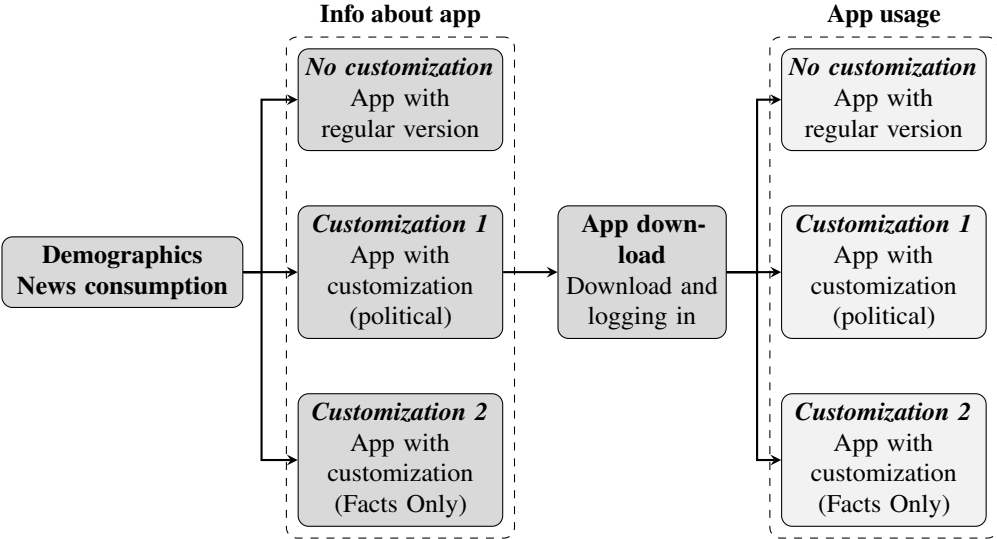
Demographics
News consumption

Info about app

No customization
App with regular version

Customization 1
App with customization (political)

Customization 2
App with customization (Facts Only)

App download
Download and logging in

App usage

No customization
App with regular version

Customization 1
App with customization (political)

Customization 2
App with customization (Facts Only)